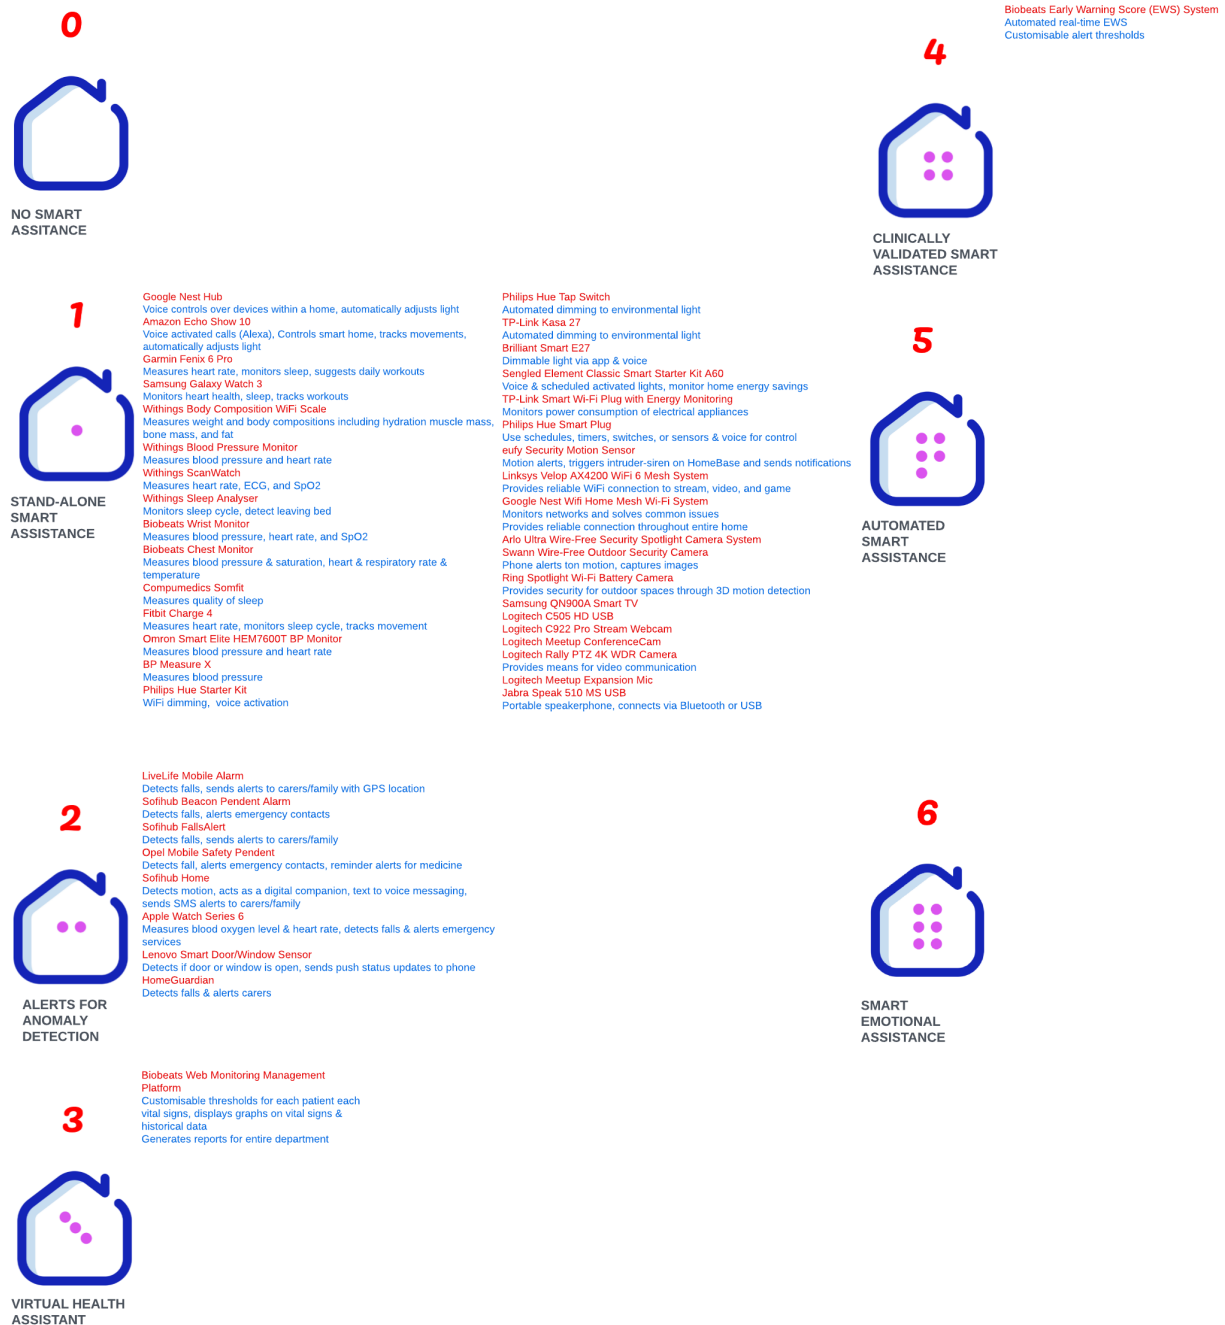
0

NO SMART ASSISTANCE

Biobeats Early Warning Score (EWS) System
Automated real-time EWS
Customisable alert thresholds

4

CLINICALLY VALIDATED SMART ASSISTANCE

1

STAND-ALONE SMART ASSISTANCE

Google Nest Hub
Voice controls over devices within a home, automatically adjusts light
Amazon Echo Show 10
Voice activated calls (Alexa), Controls smart home, tracks movements, automatically adjusts light
Garmin Fenix 6 Pro
Measures heart rate, monitors sleep, suggests daily workouts
Samsung Galaxy Watch 3
Monitors heart health, sleep, tracks workouts
Withings Body Composition WiFi Scale
Measures weight and body compositions including hydration muscle mass, bone mass, and fat
Withings Blood Pressure Monitor
Measures blood pressure and heart rate
Withings ScanWatch
Measures heart rate, ECG, and SpO2
Withings Sleep Analyser
Monitors sleep cycle, detect leaving bed
Biobeats Wrist Monitor
Measures blood pressure, heart rate, and SpO2
Biobeats Chest Monitor
Measures blood pressure & saturation, heart & respiratory rate & temperature
Compumedics Somfit
Measures quality of sleep
Fitbit Charge 4
Measures heart rate, monitors sleep cycle, tracks movement
Omron Smart Elite HEM7600T BP Monitor
Measures blood pressure and heart rate
BP Measure X
Measures blood pressure
Philips Hue Starter Kit
WiFi dimming, voice activation

Philips Hue Tap Switch
Automated dimming to environmental light
TP-Link Kasa 27
Automated dimming to environmental light
Brilliant Smart E27
Dimmable light via app & voice
Sengled Element Classic Smart Starter Kit A60
Voice & scheduled activated lights, monitor home energy savings
TP-Link Smart Wi-Fi Plug with Energy Monitoring
Monitors power consumption of electrical appliances
Philips Hue Smart Plug
Use schedules, timers, switches, or sensors & voice for control
eufy Security Motion Sensor
Motion alerts, triggers intruder-siren on HomeBase and sends notifications
Linksys Velop AX4200 WiFi 6 Mesh System
Provides reliable WiFi connection to stream, video, and game
Google Nest Wifi Home Mesh Wi-Fi System
Monitors networks and solves common issues
Provides reliable connection throughout entire home
Arlo Ultra Wire-Free Security Spotlight Camera System
Swann Wire-Free Outdoor Security Camera
Phone alerts ton motion, captures images
Ring Spotlight Wi-Fi Battery Camera
Provides security for outdoor spaces through 3D motion detection
Samsung QN900A Smart TV
Logitech C505 HD USB
Logitech C922 Pro Stream Webcam
Logitech Meetup ConferenceCam
Logitech Rally PTZ 4K WDR Camera
Provides means for video communication
Logitech Meetup Expansion Mic
Jabra Speak 510 MS USB
Portable speakerphone, connects via Bluetooth or USB

5

AUTOMATED SMART ASSISTANCE

2

ALERTS FOR ANOMALY DETECTION

LiveLife Mobile Alarm
Detects falls, sends alerts to carers/family with GPS location
Sofihub Beacon Pendent Alarm
Detects falls, alerts emergency contacts
Sofihub FallsAlert
Detects falls, sends alerts to carers/family
Opel Mobile Safety Pendent
Detects fall, alerts emergency contacts, reminder alerts for medicine
Sofihub Home
Detects motion, acts as a digital companion, text to voice messaging, sends SMS alerts to carers/family
Apple Watch Series 6
Measures blood oxygen level & heart rate, detects falls & alerts emergency services
Lenovo Smart Door/Window Sensor
Detects if door or window is open, sends push status updates to phone
HomeGuardian
Detects falls & alerts carers

6

SMART EMOTIONAL ASSISTANCE

Biobeats Web Monitoring Management Platform
Customisable thresholds for each patient each vital signs, displays graphs on vital signs & historical data
Generates reports for entire department

3

VIRTUAL HEALTH ASSISTANT